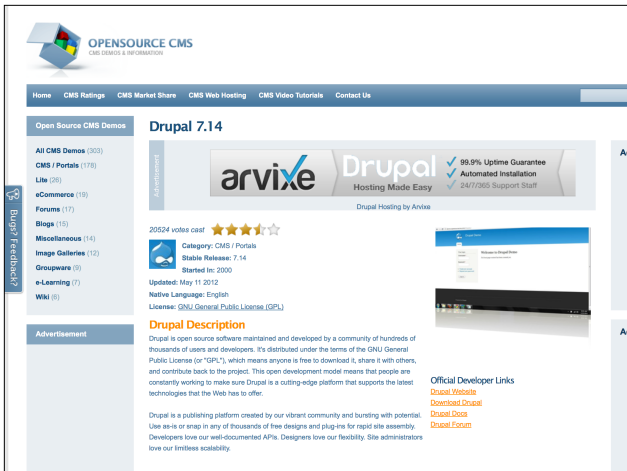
OPENSOURCE CMS
CMS DEMOS & INFORMATION

Home CMS Ratings CMS Market Share CMS Web Hosting CMS Video Tutorials Contact Us

Open Source CMS Demos

All CMS Demos (303)
CMS / Portals (178)
Lite (26)
eCommerce (19)
Forums (17)
Blogs (15)
Miscellaneous (14)
Image Galleries (12)
Groupware (9)
e-Learning (7)
Wiki (6)

Advertisement

Bugs? Feedback?

Drupal 7.14

Advertisement

arvixe Drupal Hosting Made Easy
99.9% Uptime Guarantee
Automated Installation
24/7/365 Support Staff

Drupal Hosting by Arvixe

20524 votes cast

Category: CMS / Portals
Stable Release: 7.14
Started In: 2000
Updated: May 11 2012
Native Language: English
License: GNU General Public License (GPL)

Drupal Description

Drupal is open source software maintained and developed by a community of hundreds of thousands of users and developers. It's distributed under the terms of the GNU General Public License (or "GPL"), which means anyone is free to download it, share it with others, and contribute back to the project. This open development model means that people are constantly working to make sure Drupal is a cutting-edge platform that supports the latest technologies that the Web has to offer.

Drupal is a publishing platform created by our vibrant community and bursting with potential. Use as-is or snap in any of thousands of free designs and plug-ins for rapid site assembly. Developers love our well-documented APIs. Designers love our flexibility. Site administrators love our limitless scalability.

Official Developer Links
Drupal Website
Download Drupal
Drupal Docs
Drupal Forum

Ac

Ac